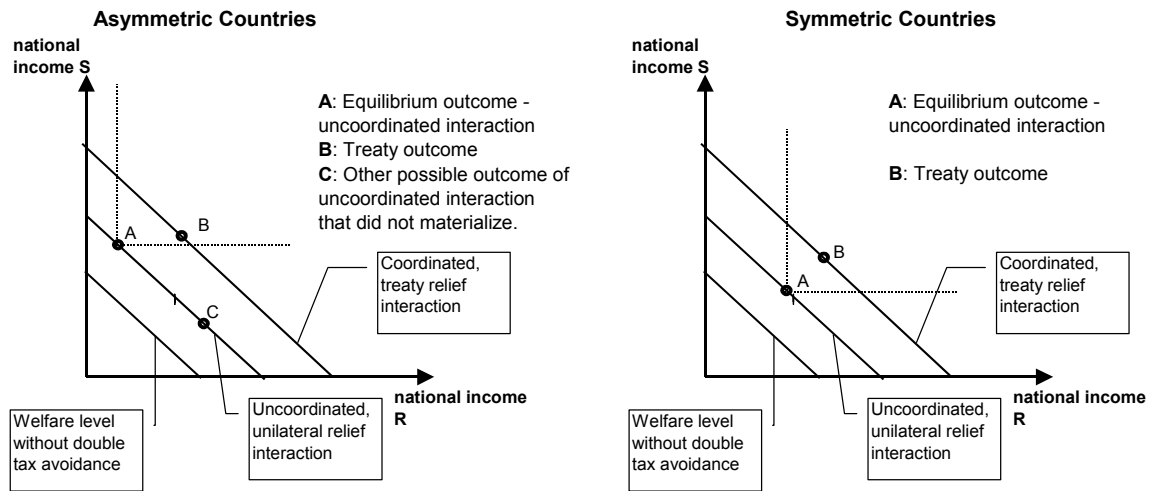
**Asymmetric Countries**

national income S

**A**: Equilibrium outcome - uncoordinated interaction

**B**: Treaty outcome

**C**: Other possible outcome of uncoordinated interaction that did not materialize.

A

B

C

Coordinated, treaty relief interaction

national income R

Welfare level without double tax avoidance

Uncoordinated, unilateral relief interaction

**Symmetric Countries**

national income S

**A**: Equilibrium outcome - uncoordinated interaction

**B**: Treaty outcome

B

A

Coordinated, treaty relief interaction

national income R

Welfare level without double tax avoidance

Uncoordinated, unilateral relief interaction